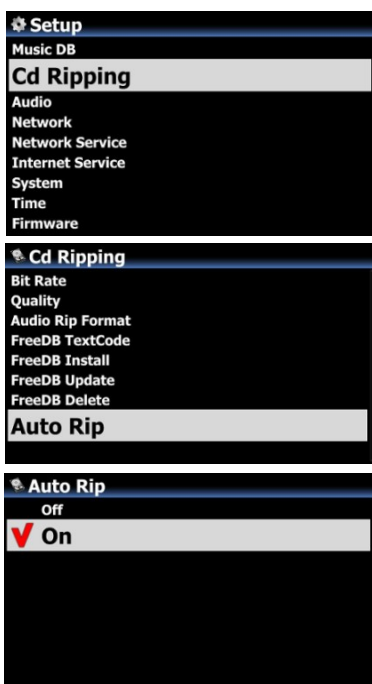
Setup
Music DB
Cd Ripping
Audio
Network
Network Service
Internet Service
System
Time
Firmware

Cd Ripping
Bit Rate
Quality
Audio Rip Format
FreeDB TextCode
FreeDB Install
FreeDB Update
FreeDB Delete
Auto Rip

Auto Rip
Off
On